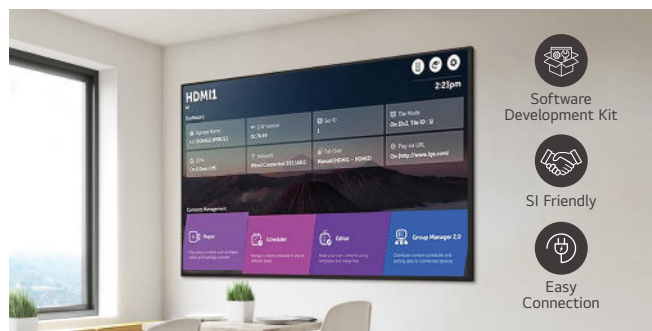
HDMI1

2:23pm

Dashboard

Storage Name

S/W Version

Set ID

Tile Mode

On (2x2, Tile ID : 1)

Network

Fail Over

Play via URL

Contents Management

Player

Scheduler

Editor

Group Manager 2.0

Software Development Kit

SI Friendly

Easy Connection